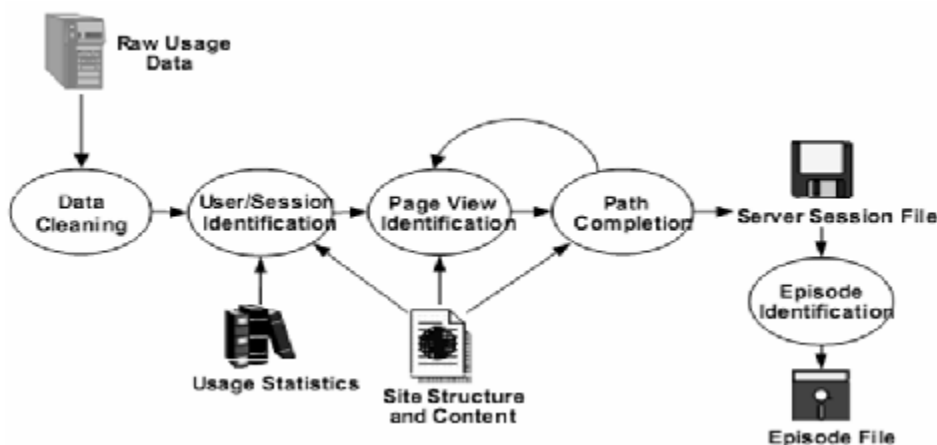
Raw Usage Data

Data Cleaning

User/Session Identification

Page View Identification

Path Completion

Server Session File

Episode Identification

Episode File

Usage Statistics

Site Structure and Content